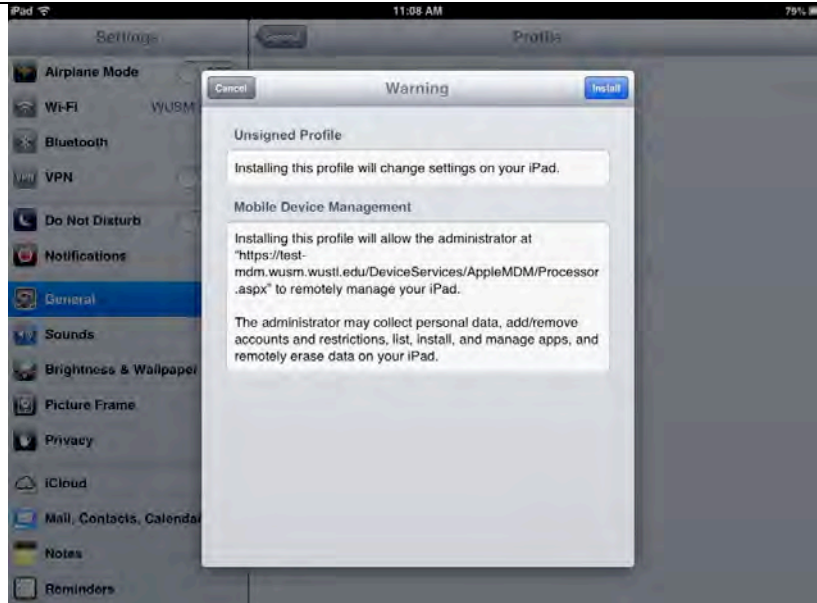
iPad
11:08 AM
79%

Settings
General
Profile

Airplane Mode
Wi-Fi WUSM
Bluetooth
VPN
Do Not Disturb
Notifications
General
Sounds
Brightness & Wallpaper
Picture Frame
Privacy
iCloud
Mail, Contacts, Calendar
Notes
Reminders

Cancel
Warning
Install

Unsigned Profile

Installing this profile will change settings on your iPad.

Mobile Device Management

Installing this profile will allow the administrator at "https://test-mdm.wusm.wustl.edu/DeviceServices/AppleMDM/Processor.aspx" to remotely manage your iPad.

The administrator may collect personal data, add/remove accounts and restrictions, list, install, and manage apps, and remotely erase data on your iPad.